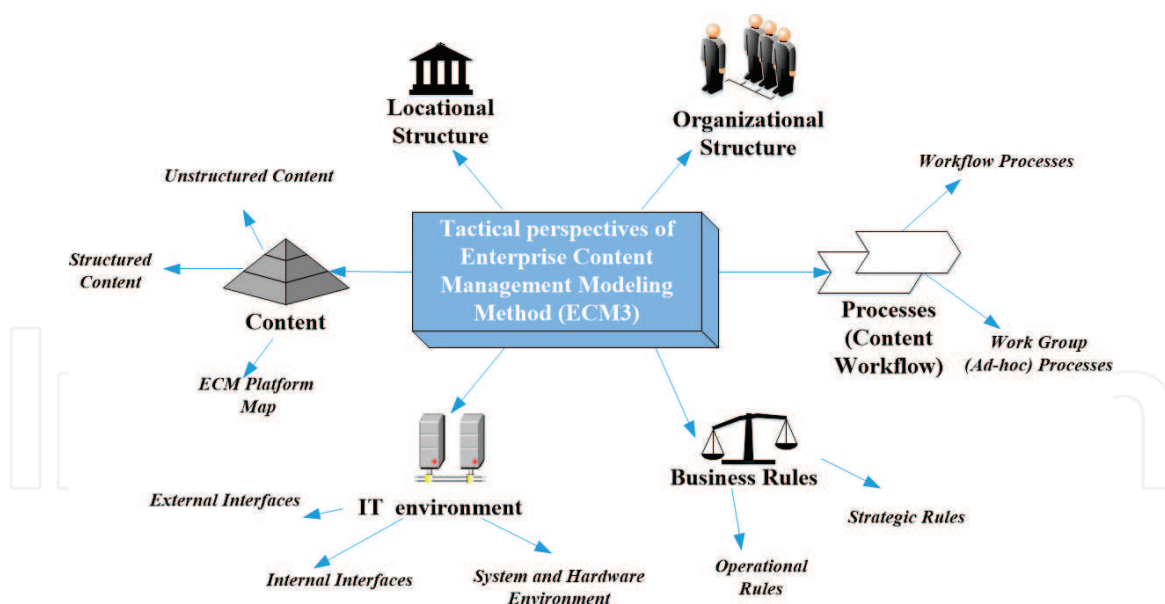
Locational Structure

Organizational Structure

Workflow Processes

Unstructured Content

Tactical perspectives of Enterprise Content Management Modeling Method (ECM3)

Structured Content

Content

Processes (Content Workflow)

Work Group (Ad-hoc) Processes

ECM Platform Map

IT environment

Business Rules

External Interfaces

Strategic Rules

Internal Interfaces

System and Hardware Environment

Operational Rules